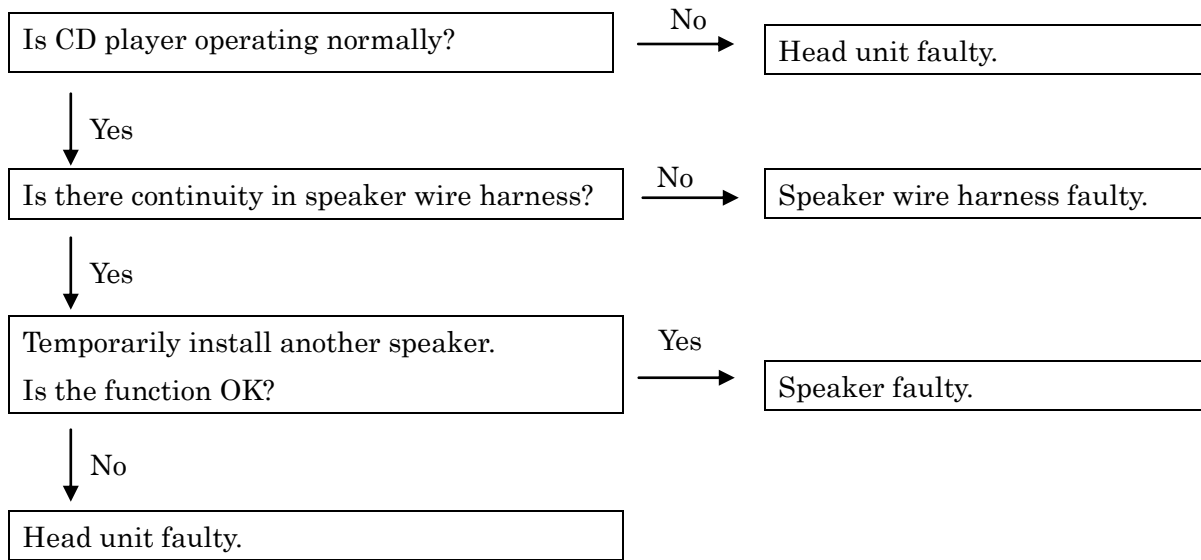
Is CD player operating normally?

No

Head unit faulty.

Yes

Is there continuity in speaker wire harness?

No

Speaker wire harness faulty.

Yes

Temporarily install another speaker.
Is the function OK?

Yes

Speaker faulty.

No

Head unit faulty.